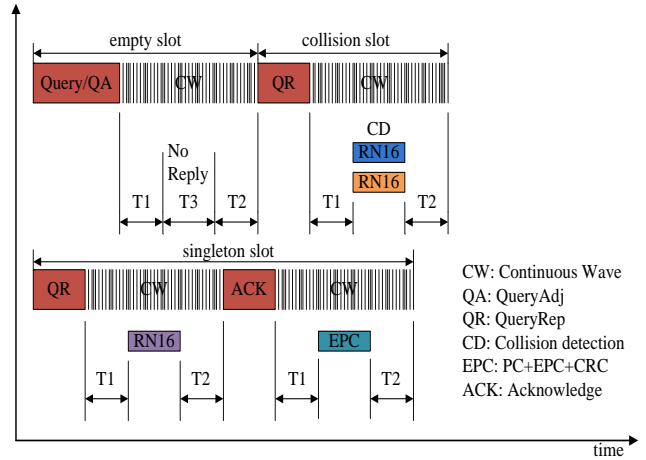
empty slot
collision slot
Query/QA
CW
QR
CW
No Reply
CD
RN16
RN16
T1
T3
T2
T1
T2
singleton slot
QR
CW
ACK
CW
RN16
EPC
T1
T2
T1
T2
CW: Continuous Wave
QA: QueryAdj
QR: QueryRep
CD: Collision detection
EPC: PC+EPC+CRC
ACK: Acknowledge
time